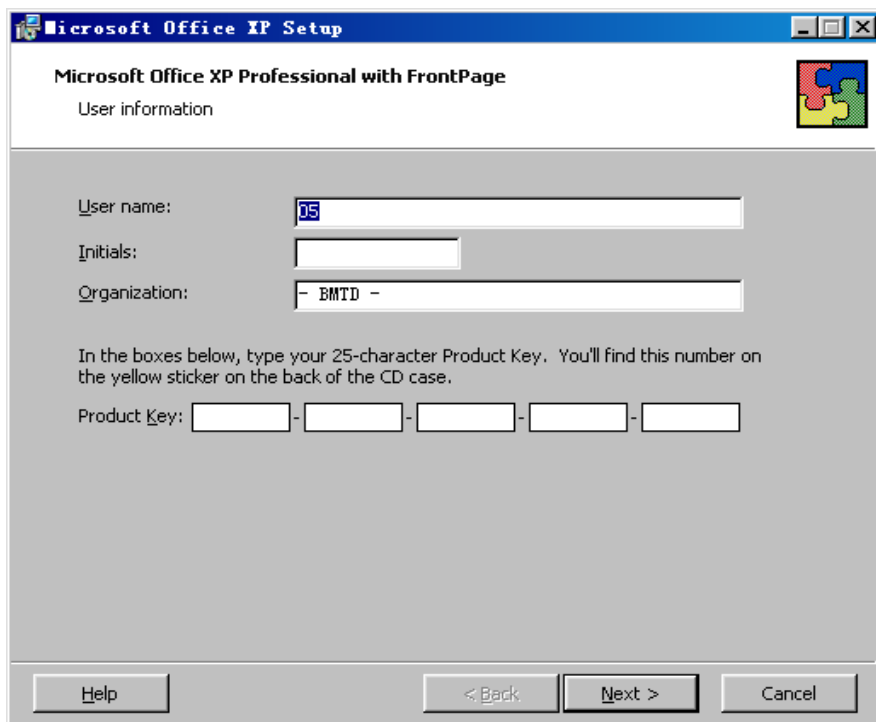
Microsoft Office XP Setup

Microsoft Office XP Professional with FrontPage
User information

User name: 05
Initials:
Organization: - BMTD -

In the boxes below, type your 25-character Product Key. You'll find this number on the yellow sticker on the back of the CD case.

Product Key: - - - -

Help
< Back
Next >
Cancel